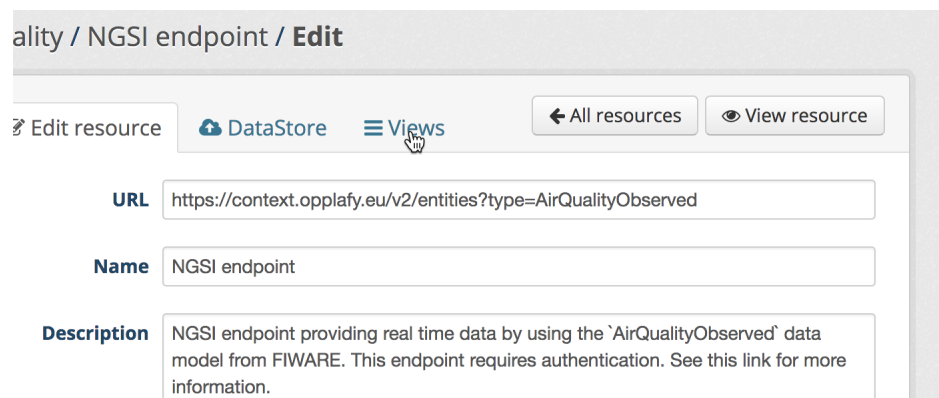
ality / NGSI endpoint / **Edit**

Edit resource DataStore Views

All resources View resource

URL https://context.opplafy.eu/v2/entities?type=AirQualityObserved

Name NGSI endpoint

Description NGSI endpoint providing real time data by using the `AirQualityObserved` data model from FIWARE. This endpoint requires authentication. See this link for more information.